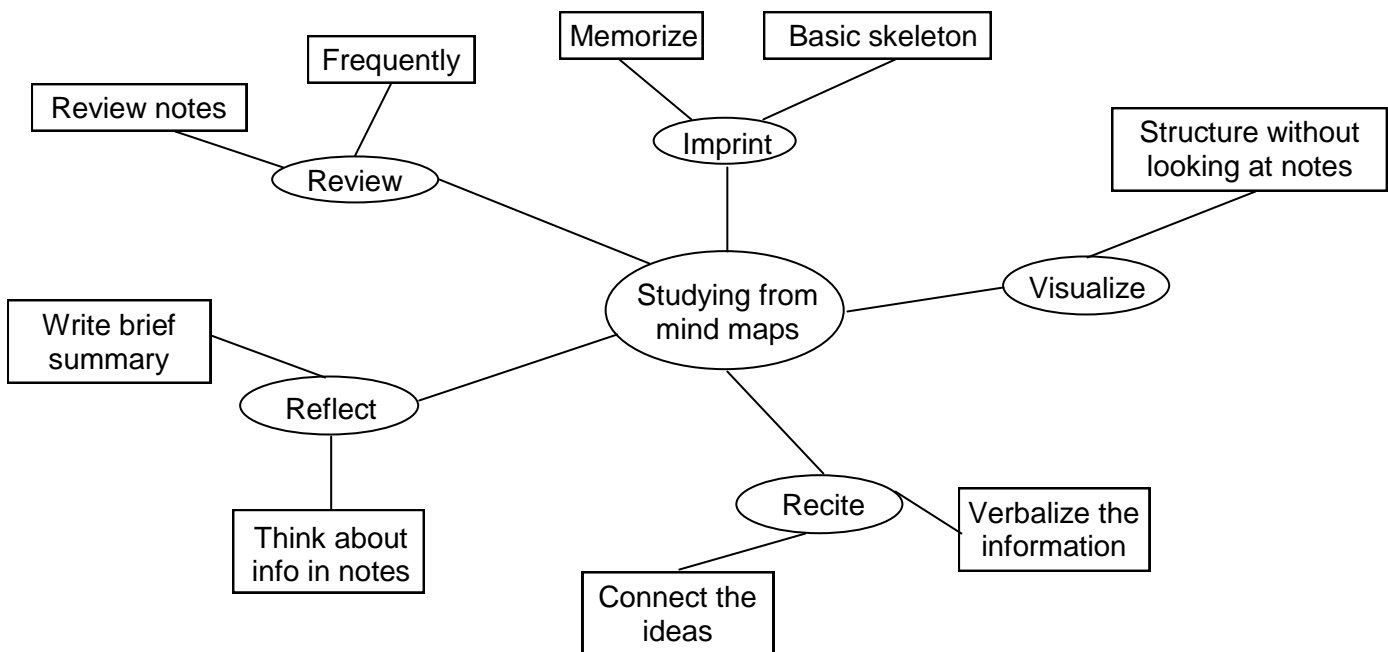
Memorize

Basic skeleton

Frequently

Review notes

Imprint

Review

Structure without looking at notes

Studying from mind maps

Visualize

Write brief summary

Reflect

Think about info in notes

Recite

Verbalize the information

Connect the ideas